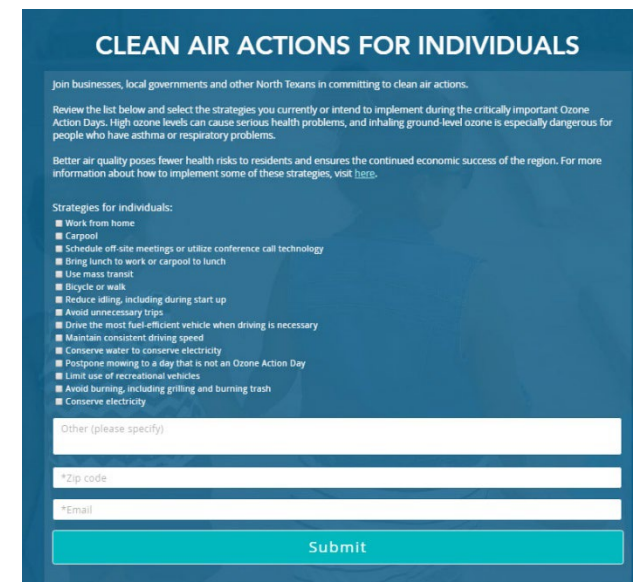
CLEAN AIR ACTIONS FOR INDIVIDUALS

Join businesses, local governments and other North Texans in committing to clean air actions.

Review the list below and select the strategies you currently or intend to implement during the critically important Ozone Action Days. High ozone levels can cause serious health problems, and inhaling ground-level ozone is especially dangerous for people who have asthma or respiratory problems.

Better air quality poses fewer health risks to residents and ensures the continued economic success of the region. For more information about how to implement some of these strategies, visit here.

Strategies for individuals:
Work from home
Carpool
Schedule off-site meetings or utilize conference call technology
Bring lunch to work or carpool to lunch
Use mass transit
Bicycle or walk
Reduce idling, including during start up
Avoid unnecessary trips
Drive the most fuel-efficient vehicle when driving is necessary
Maintain consistent driving speed
Conserve water to conserve electricity
Postpone mowing to a day that is not an Ozone Action Day
Limit use of recreational vehicles
Avoid burning, including grilling and burning trash
Conserve electricity

Other (please specify)

*Zip code

*Email

Submit